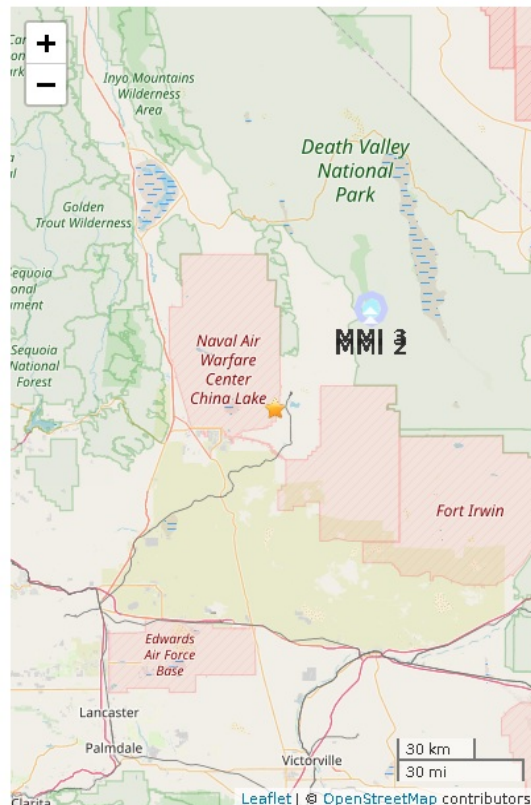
+
−
Car
on
ark

Inyo Mountains Wilderness Area

Death Valley National Park

Golden Trout Wilderness

Sequoia
onal
ument

Sequoia National Forest

Naval Air Warfare Center China Lake

MMI 3
MMI 2

Fort Irwin

Edwards Air Force Base

Lancaster

Palmdale

Victorville

30 km
30 mi

Clarita

Leaflet | © OpenStreetMap contributors